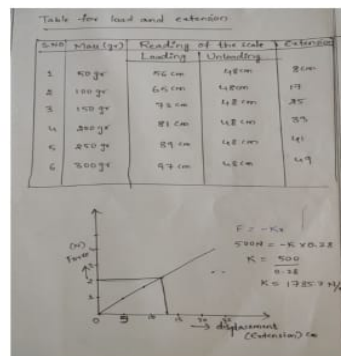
Table for load and extension

| S.No | Mass (gr) | Reading of the scale Loading | Reading of the scale Unloading | Extension |
|---|---|---|---|---|
| 1 | 50 gr | 56 cm | 48 cm | 8 cm |
| 2 | 100 gr | 65 cm | 48 cm | 17 |
| 3 | 150 gr | 73 cm | 48 cm | 25 |
| 4 | 200 gr | 81 cm | 48 cm | 33 |
| 5 | 250 gr | 89 cm | 48 cm | 41 |
| 6 | 300 gr | 97 cm | 48 cm | 49 |

(N) Force

3
2
1
0 5 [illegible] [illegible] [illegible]

→ displacement (Extension) cm

F = -Kx
500N = -K × 0.28
K = $\frac{500}{0.28}$
K = 1785.7 N/